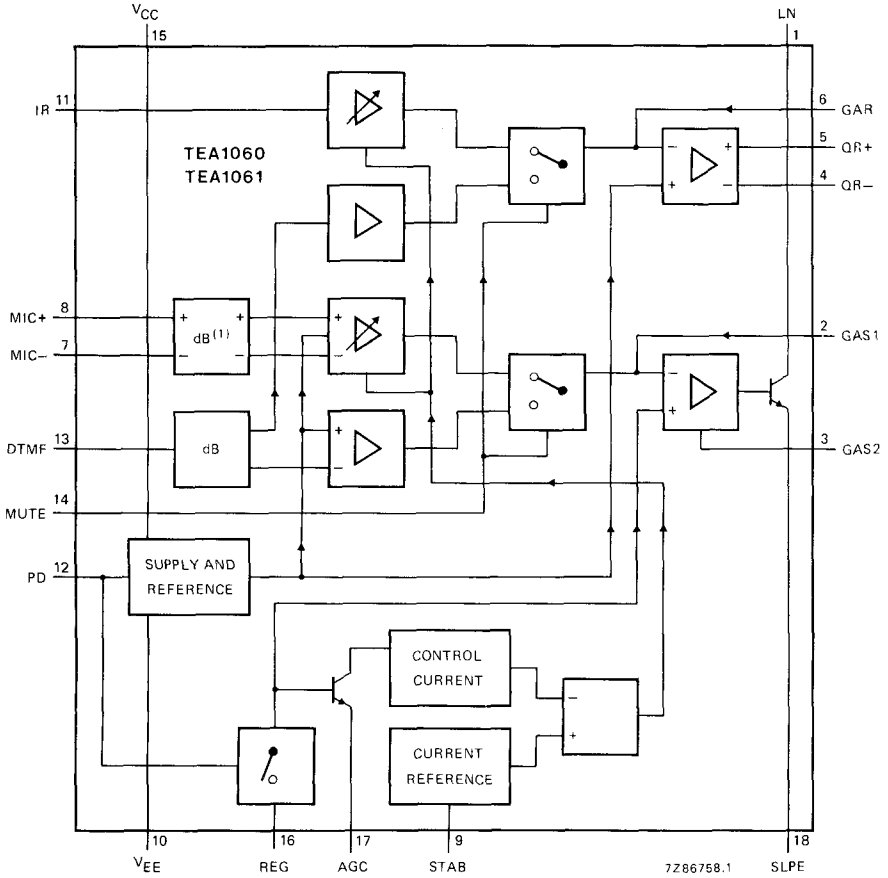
$V_{CC}$
15

LN
1

IR 11

6 GAR
5 QR+
4 QR−

TEA1060
TEA1061

MIC+ 8
MIC− 7
dB$^{(1)}$

2 GAS1
3 GAS2

DTMF 13
dB

MUTE 14

PD 12
SUPPLY AND REFERENCE

CONTROL CURRENT

CURRENT REFERENCE

10
$V_{EE}$

16
REG

17
AGC

9
STAB

7Z86758.1

18
SLPE